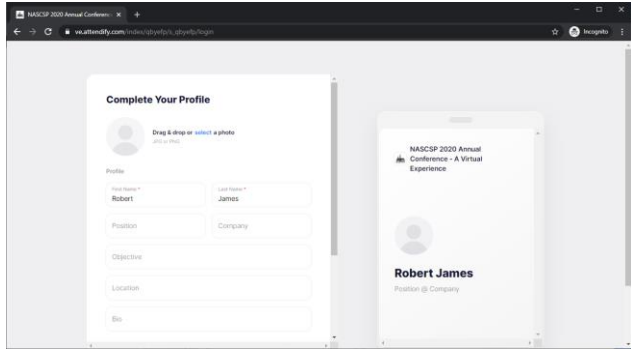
NASCSP 2020 Annual Conferen ×
+
ve.attendify.com/index/qbyefp/s_qbyefp/login
Incognito

Complete Your Profile

Drag & drop or select a photo
JPG or PNG

Profile

First Name *
Robert

Last Name *
James

Position

Company

Objective

Location

Bio

NASCSP 2020 Annual Conference - A Virtual Experience

Robert James

Position @ Company